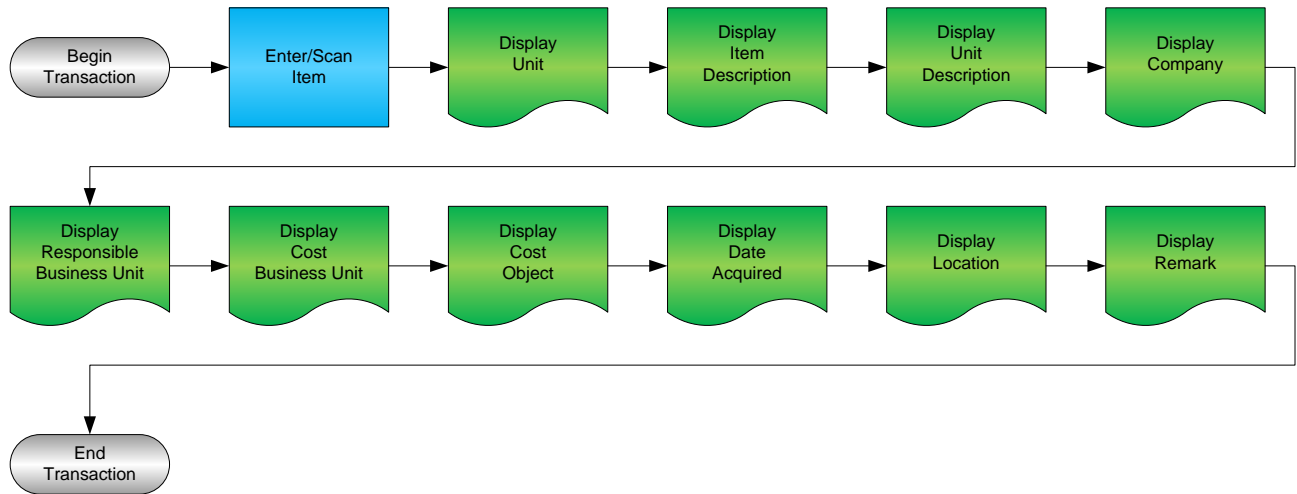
Begin Transaction

Enter/Scan Item

Display Unit

Display Item Description

Display Unit Description

Display Company

Display Responsible Business Unit

Display Cost Business Unit

Display Cost Object

Display Date Acquired

Display Location

Display Remark

End Transaction